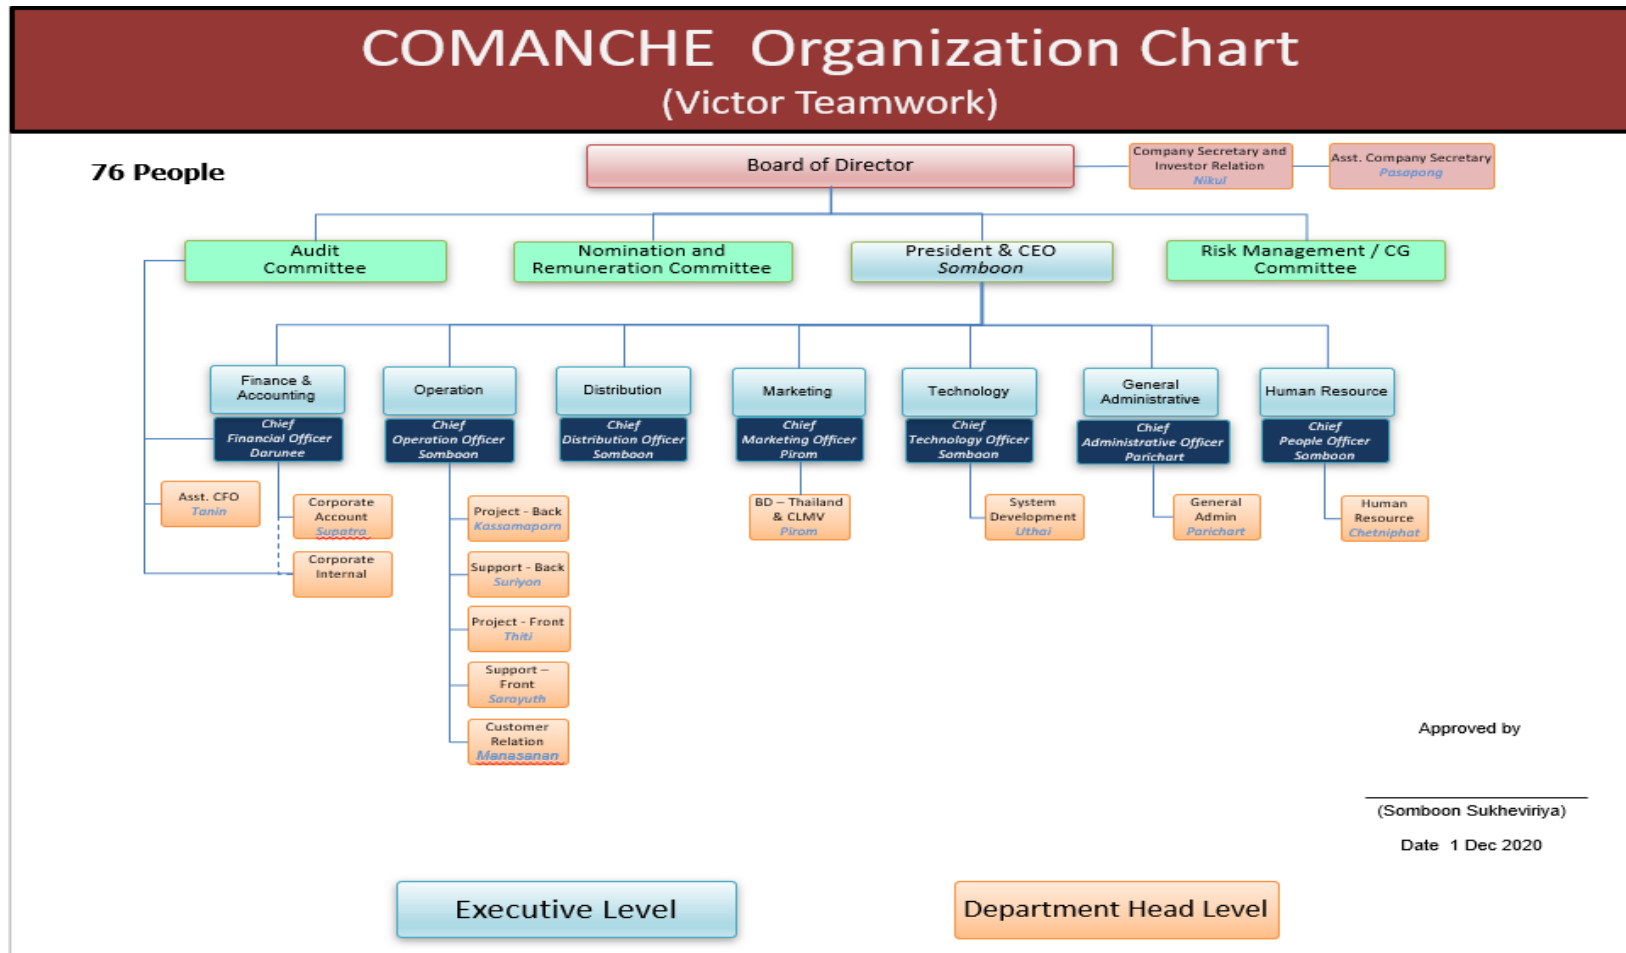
COMANCHE Organization Chart
(Victor Teamwork)

76 People

Board of Director

Company Secretary and Investor Relation
Nikul

Asst. Company Secretary
Pasapong

Audit Committee

Nomination and Remuneration Committee

President & CEO
Somboon

Risk Management / CG Committee

Finance & Accounting
Chief Financial Officer
Darunee

Operation
Chief Operation Officer
Somboon

Distribution
Chief Distribution Officer
Somboon

Marketing
Chief Marketing Officer
Pirom

Technology
Chief Technology Officer
Somboon

General Administrative
Chief Administrative Officer
Parichart

Human Resource
Chief People Officer
Somboon

Asst. CFO
Tanin

Corporate Account
Supatra

Corporate Internal

Project - Back
Kassamaporn

Support - Back
Suriyon

Project - Front
Thiti

Support – Front
Sarayuth

Customer Relation
Manesanan

BD – Thailand & CLMV
Pirom

System Development
Uthai

General Admin
Parichart

Human Resource
Chetniphat

Approved by

(Somboon Sukheviriya)

Date 1 Dec 2020

Executive Level

Department Head Level